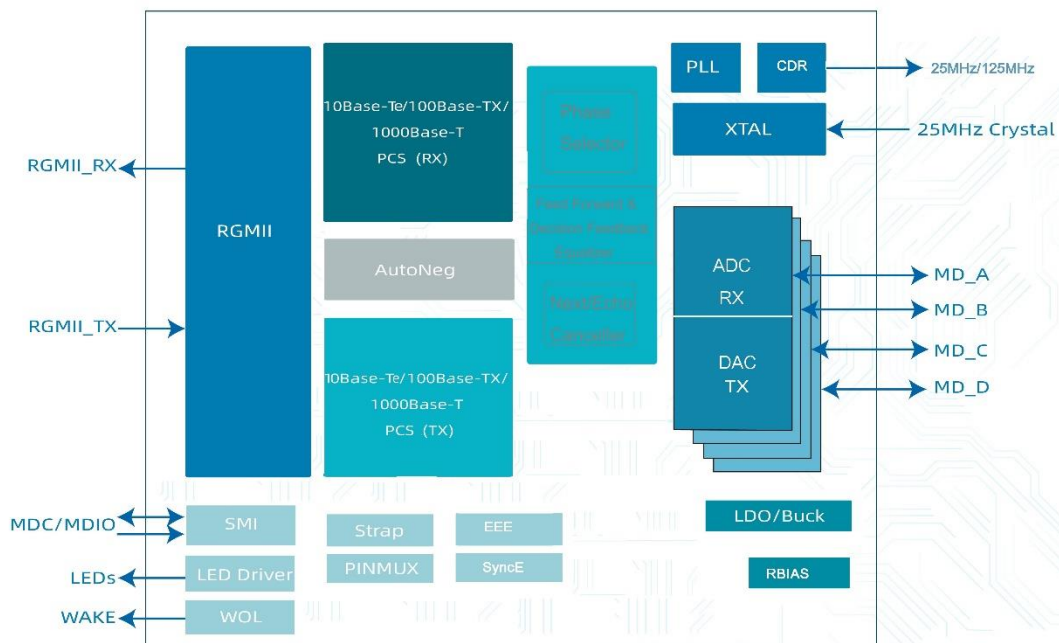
PLL
CDR
25MHz/125MHz
XTAL
25MHz Crystal
RGMII_RX
RGMII
RGMII_TX
10Base-Te/100Base-TX/ 1000Base-T PCS (RX)
AutoNeg
10Base-Te/100Base-TX/ 1000Base-T PCS (TX)
Phase Selector
Feed Forward & Decision Feedback Equalizer
Next/Echo Canceller
ADC RX
DAC TX
MD_A
MD_B
MD_C
MD_D
MDC/MDIO
SMI
Strap
EEE
LDO/Buck
LEDs
LED Driver
PINMUX
SyncE
RBIAS
WAKE
WOL